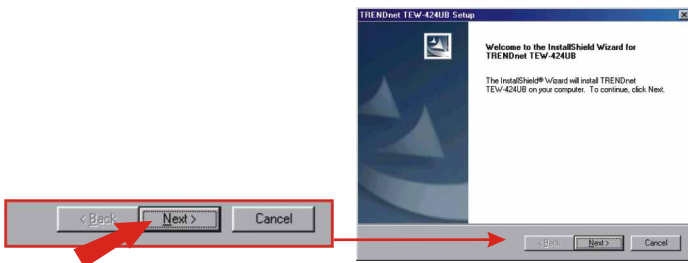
< Back

Next >

Cancel

TRENDnet TEW-424UB Setup

Welcome to the InstallShield Wizard for TRENDnet TEW-424UB

The InstallShield® Wizard will install TRENDnet TEW-424UB on your computer. To continue, click Next.

< Back

Next >

Cancel